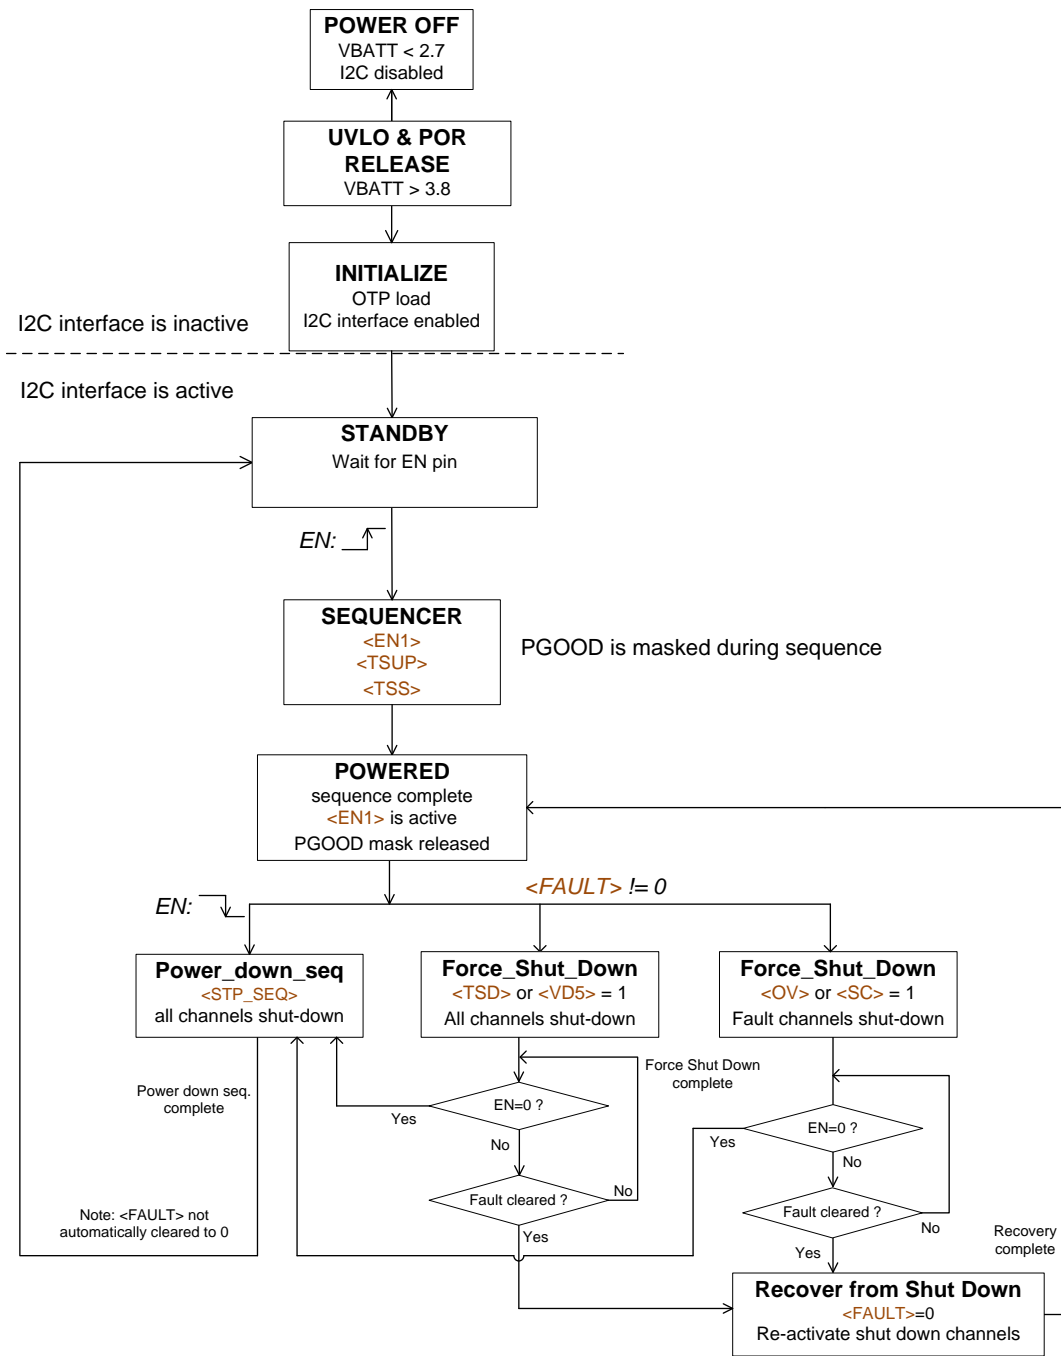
POWER OFF
VBATT < 2.7
I2C disabled

UVLO & POR RELEASE
VBATT > 3.8

INITIALIZE
OTP load
I2C interface enabled

I2C interface is inactive

I2C interface is active

STANDBY
Wait for EN pin

EN:

SEQUENCER
<EN1>
<TSUP>
<TSS>

PGOOD is masked during sequence

POWERED
sequence complete
<EN1> is active
PGOOD mask released

<FAULT> != 0

EN:

Power_down_seq
<STP_SEQ>
all channels shut-down

Force_Shut_Down
<TSD> or <VD5> = 1
All channels shut-down

Force_Shut_Down
<OV> or <SC> = 1
Fault channels shut-down

Force Shut Down complete

Power down seq. complete

EN=0 ?

Yes

No

Fault cleared ?

No

Yes

EN=0 ?

Yes

No

Fault cleared ?

No

Yes

Recovery complete

Note: <FAULT> not automatically cleared to 0

Recover from Shut Down
<FAULT>=0
Re-activate shut down channels